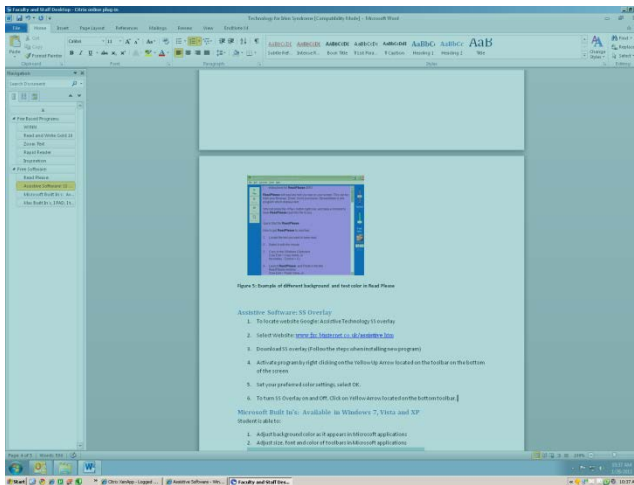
Faculty and Staff Desktop - Citrix online plug-in

Technology for Irlen Syndrome [Compatibility Mode] - Microsoft Word

File Home Insert Page Layout References Mailings Review View

Navigation

Search Document

Purchased Programs
WYNN
Read and Write Gold 10
Zoom Text
Rapid Reader
Inspiration
Free Software
Read Please
Assistive Software: SS
Microsoft Built In's - Av...
Mac Built In's 1990, 1...

Figure 5: Example of different background and text color in Read Please

Assistive Software: SS Overlay

1. To locate website Google: Assistive Technology SS overlay
2. Select Website: www.fxc.btinternet.co.uk/assistive.htm
3. Download SS overlay (Follow the steps when installing new program)
4. Activate program by right clicking on the Yellow Up Arrow located on the toolbar on the bottom of the screen
5. Set your preferred color settings, select OK.
6. To turn SS Overlay on and Off: Click on Yellow Arrow located on the bottom toolbar.

Microsoft Built In's: Available in Windows 7, Vista and XP

Students able to:

1. Adjust background color as it appears in Microsoft applications
2. Adjust size, font and color of toolbars in Microsoft applications

Page 9 of 15 | Words: 956

Start | Citrix XenApp - Logged ... | Assistive Software - Wo... | Faculty and Staff Des...

10:37 AM